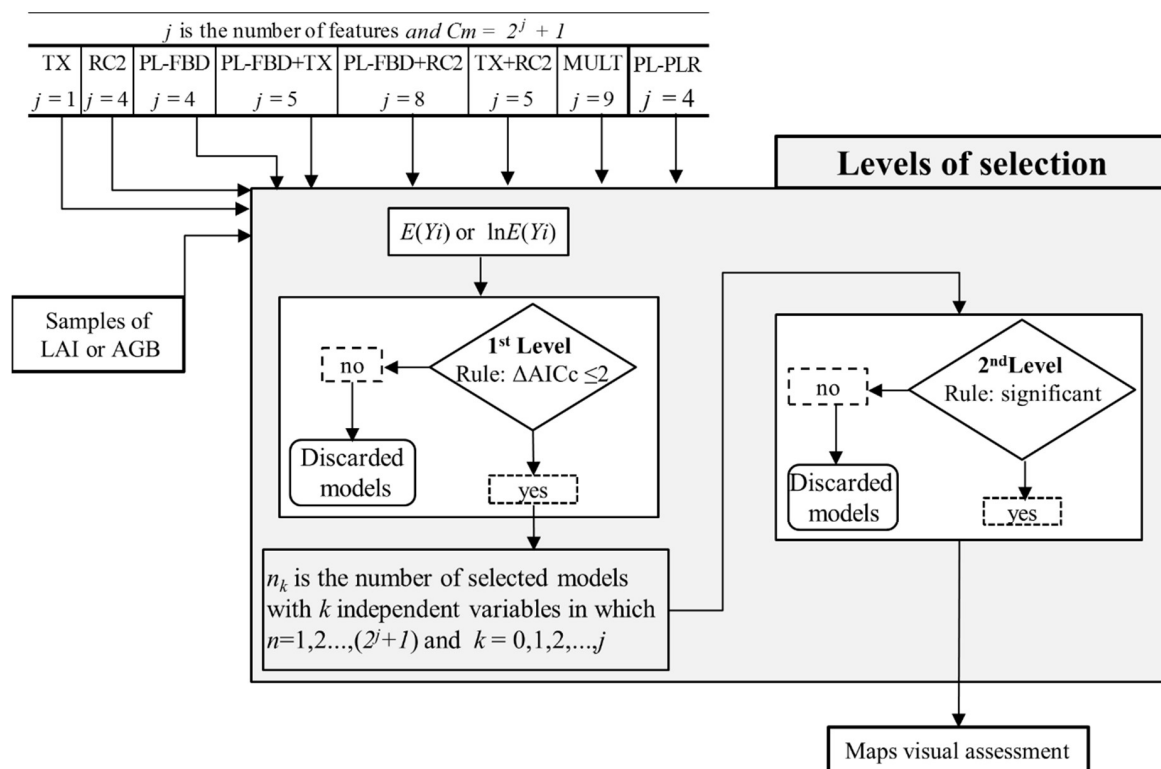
$j$ is the number of features and $Cm = 2^j + 1$

| TX | RC2 | PL-FBD | PL-FBD+TX | PL-FBD+RC2 | TX+RC2 | MULT | PL-PLR |
|---|---|---|---|---|---|---|---|
| $j = 1$ | $j = 4$ | $j = 4$ | $j = 5$ | $j = 8$ | $j = 5$ | $j = 9$ | $j = 4$ |

Levels of selection

Samples of LAI or AGB

$E(Yi)$ or $\ln E(Yi)$

1st Level
Rule: ΔAICc ≤2

no

Discarded models

yes

2ndLevel
Rule: significant

no

Discarded models

yes

$n_k$ is the number of selected models with $k$ independent variables in which $n$=1,2...,($2^j$+1) and $k$ = 0,1,2,...,$j$

Maps visual assessment